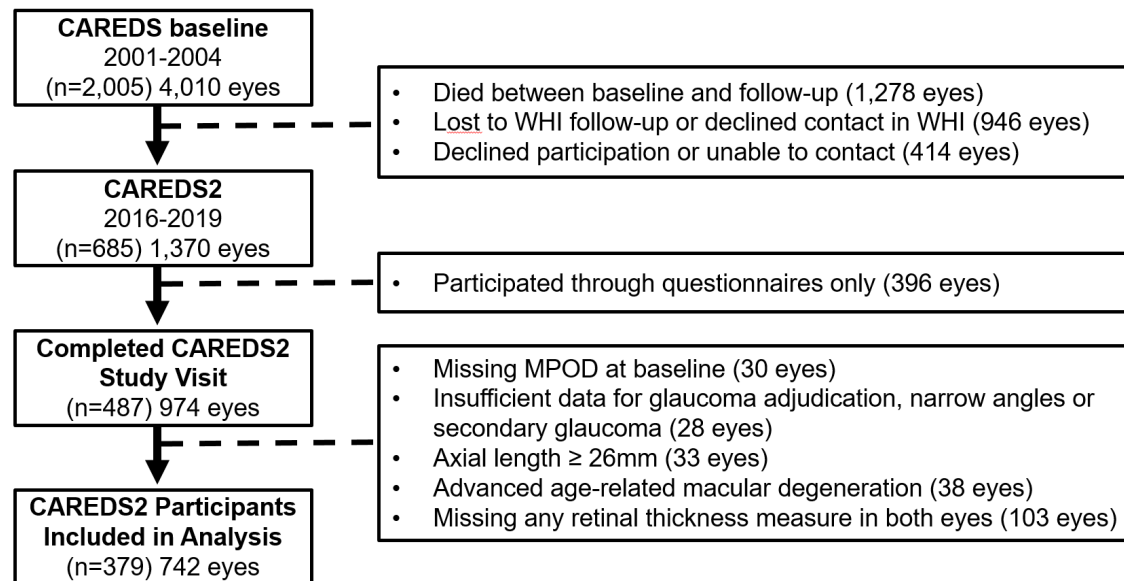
CAREDS baseline
2001-2004
(n=2,005) 4,010 eyes

- Died between baseline and follow-up (1,278 eyes)
- Lost to WHI follow-up or declined contact in WHI (946 eyes)
- Declined participation or unable to contact (414 eyes)

CAREDS2
2016-2019
(n=685) 1,370 eyes

- Participated through questionnaires only (396 eyes)

Completed CAREDS2 Study Visit
(n=487) 974 eyes

- Missing MPOD at baseline (30 eyes)
- Insufficient data for glaucoma adjudication, narrow angles or secondary glaucoma (28 eyes)
- Axial length ≥ 26mm (33 eyes)
- Advanced age-related macular degeneration (38 eyes)
- Missing any retinal thickness measure in both eyes (103 eyes)

CAREDS2 Participants Included in Analysis
(n=379) 742 eyes